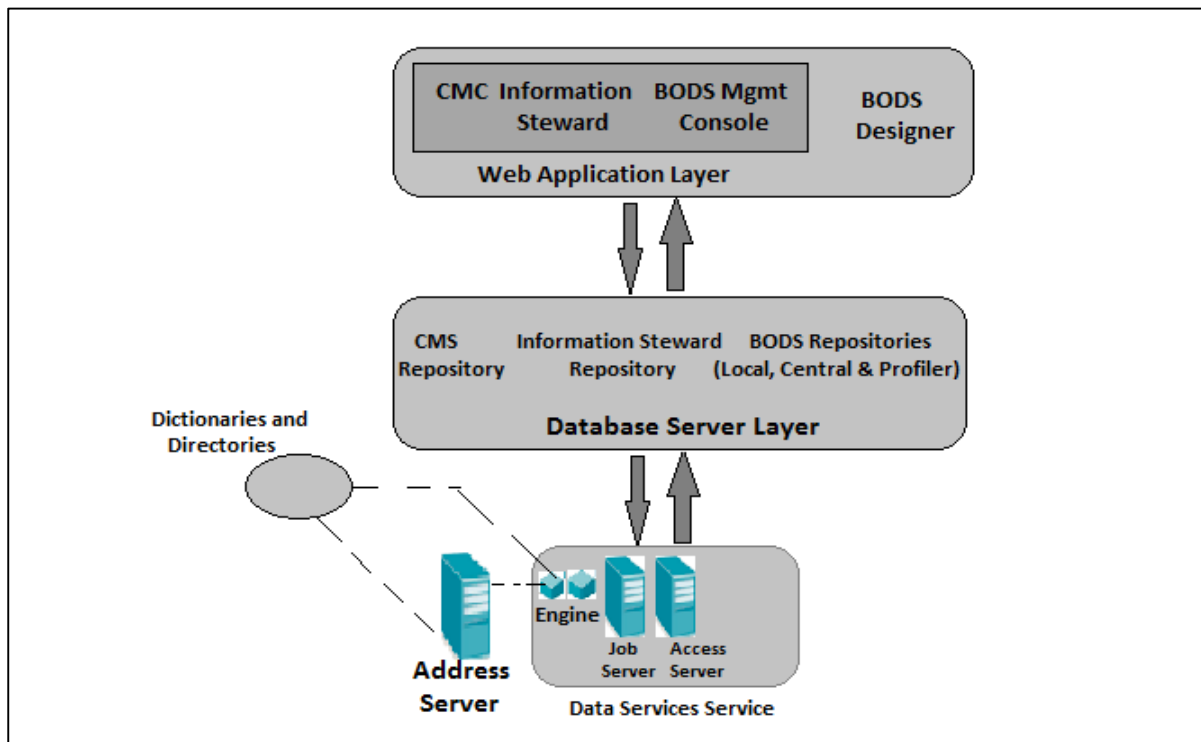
CMC Information Steward

BODS Mgmt Console

BODS Designer

Web Application Layer

CMS Repository

Information Steward Repository

BODS Repositories (Local, Central & Profiler)

Database Server Layer

Dictionaries and Directories

Engine

Job Server

Access Server

Address Server

Data Services Service